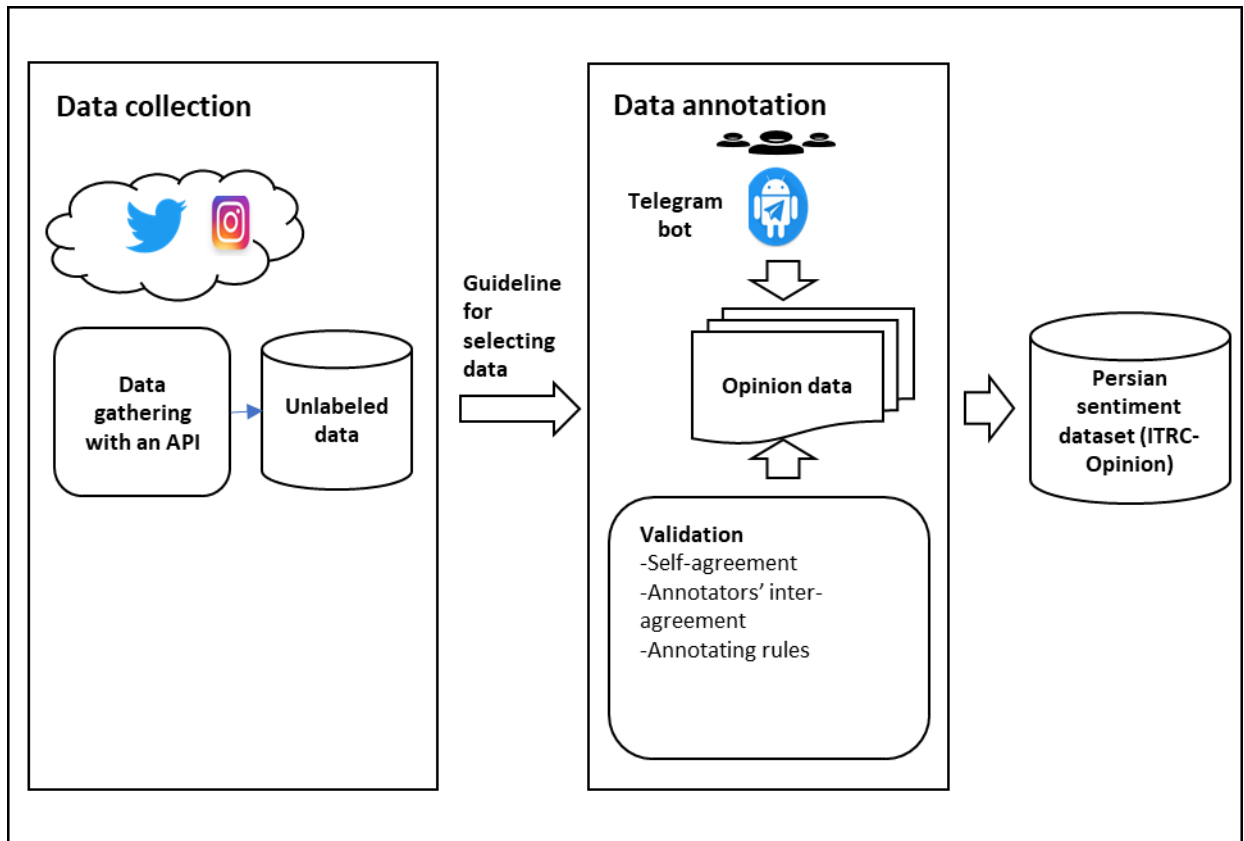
Data collection

Data gathering with an API

Unlabeled data

Guideline for selecting data

Data annotation

Telegram bot

Opinion data

Validation
-Self-agreement
-Annotators' inter-agreement
-Annotating rules

Persian sentiment dataset (ITRC-Opinion)